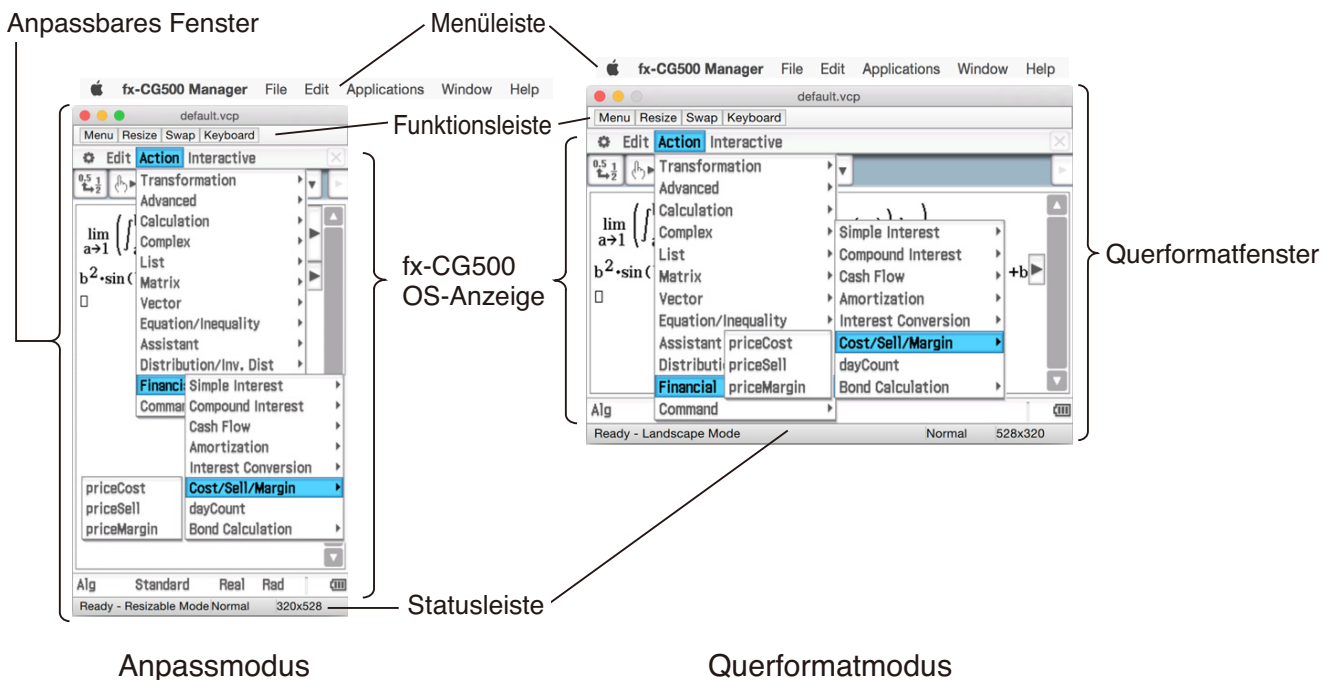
Anpassbares Fenster

Menüleiste

fx-CG500 Manager File Edit Applications Window Help

default.vcp

Menu Resize Swap Keyboard

Edit Action Interactive

Transformation
Advanced
Calculation
Complex
List
Matrix
Vector
Equation/Inequality
Assistant
Distribution/Inv. Dist
Financial
Command

Simple Interest
Compound Interest
Cash Flow
Amortization
Interest Conversion
Cost/Sell/Margin
dayCount
Bond Calculation

priceCost
priceSell
priceMargin

$\lim_{a\to1}$

$b^2\cdot\sin($

Alg Standard Real Rad

Ready - Resizable Mode Normal 320x528

Funktionsleiste

fx-CG500 OS-Anzeige

Statusleiste

fx-CG500 Manager File Edit Applications Window Help

default.vcp

Menu Resize Swap Keyboard

Edit Action Interactive

Transformation
Advanced
Calculation
Complex
List
Matrix
Vector
Equation/Inequality
Assistant
Distributi
Financial
Command

priceCost
priceSell
priceMargin

Simple Interest
Compound Interest
Cash Flow
Amortization
Interest Conversion
Cost/Sell/Margin
dayCount
Bond Calculation

$\lim_{a\to1}$

$b^2\cdot\sin($

+b

Alg

Ready - Landscape Mode Normal 528x320

Querformatfenster

Anpassmodus

Querformatmodus